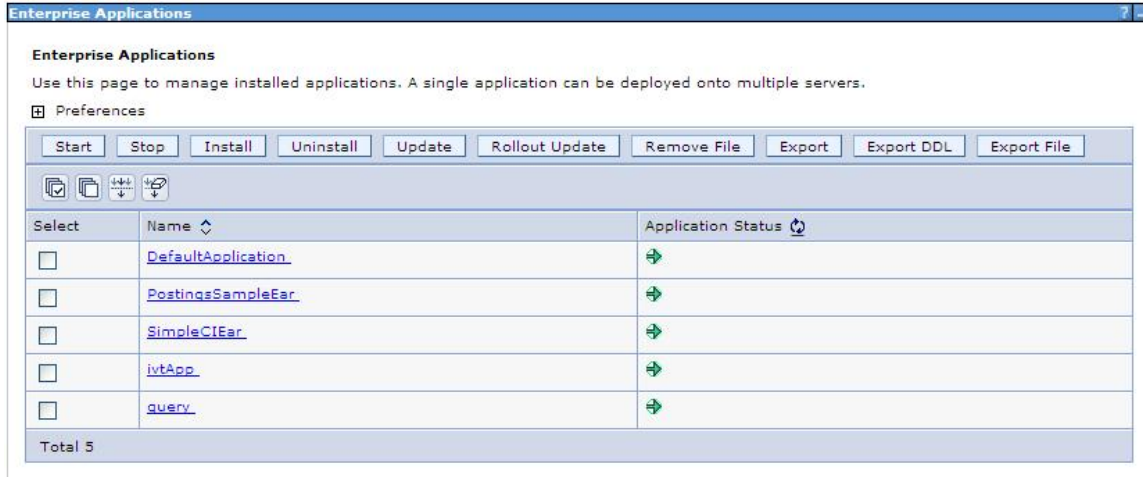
Enterprise Applications

Enterprise Applications

Use this page to manage installed applications. A single application can be deployed onto multiple servers.

⊞ Preferences

Start | Stop | Install | Uninstall | Update | Rollout Update | Remove File | Export | Export DDL | Export File

| Select | Name | Application Status |
|---|---|---|
| ☐ | DefaultApplication | |
| ☐ | PostingsSampleEar | |
| ☐ | SimpleCIEar | |
| ☐ | ivtApp | |
| ☐ | query | |

Total 5